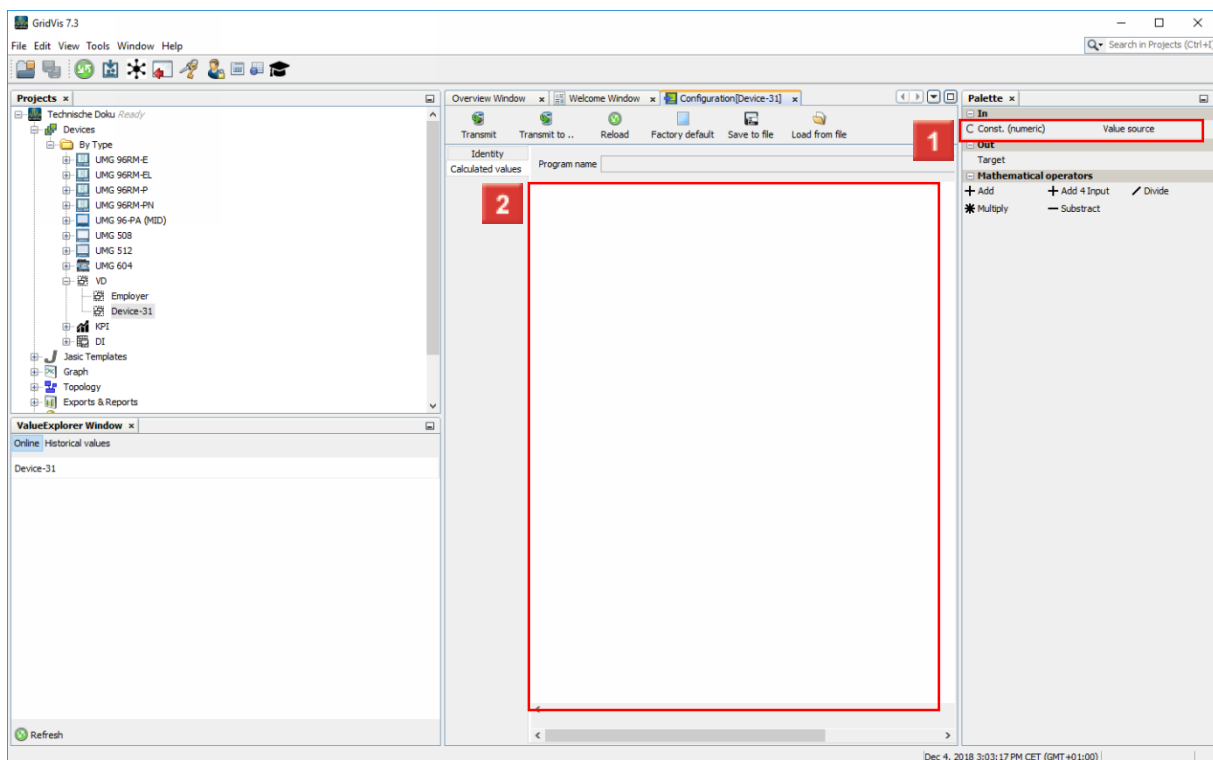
GridVis 7.3

File Edit View Tools Window Help

Search in Projects (Ctrl+I)

Projects ×

Technische Doku Ready
Devices
By Type
UMG 96RM-E
UMG 96RM-EL
UMG 96RM-P
UMG 96RM-PN
UMG 96-PA (MID)
UMG 508
UMG 512
UMG 604
VD
Employer
Device-31
KPI
DI
Jasic Templates
Graph
Topology
Exports & Reports

ValueExplorer Window ×

Online Historical values

Device-31

Refresh

Overview Window × Welcome Window × Configuration[Device-31] ×

Transmit Transmit to .. Reload Factory default Save to file Load from file

Identity
Calculated values

Program name

1

2

Palette ×

In
Const. (numeric) Value source
Out
Target
Mathematical operators
Add Add 4 Input Divide
Multiply Substract

Dec 4, 2018 3:03:17 PM CET (GMT+01:00)